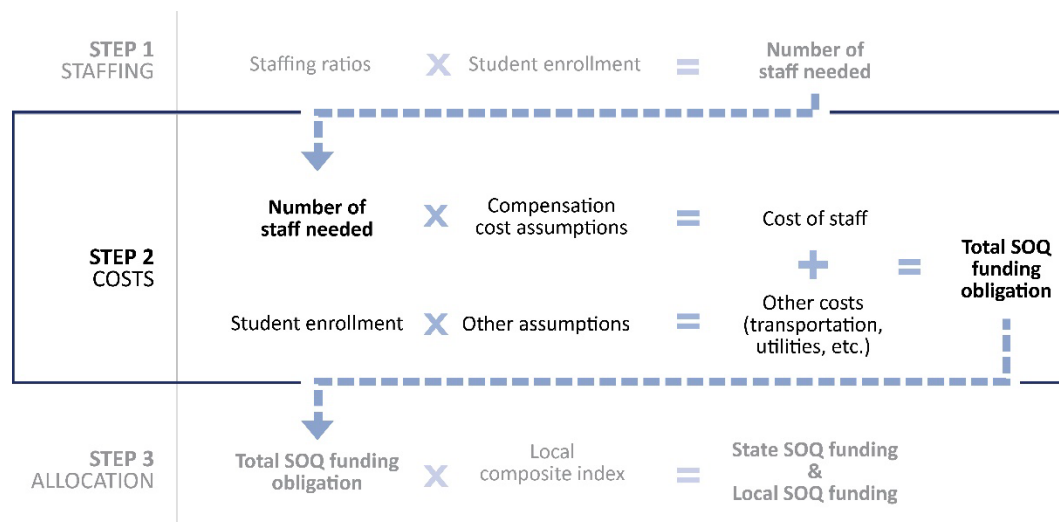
STEP 1
STAFFING

Staffing ratios X Student enrollment = Number of staff needed

STEP 2
COSTS

Number of staff needed X Compensation cost assumptions = Cost of staff

+ = Total SOQ funding obligation

Student enrollment X Other assumptions = Other costs (transportation, utilities, etc.)

STEP 3
ALLOCATION

Total SOQ funding obligation X Local composite index = State SOQ funding & Local SOQ funding